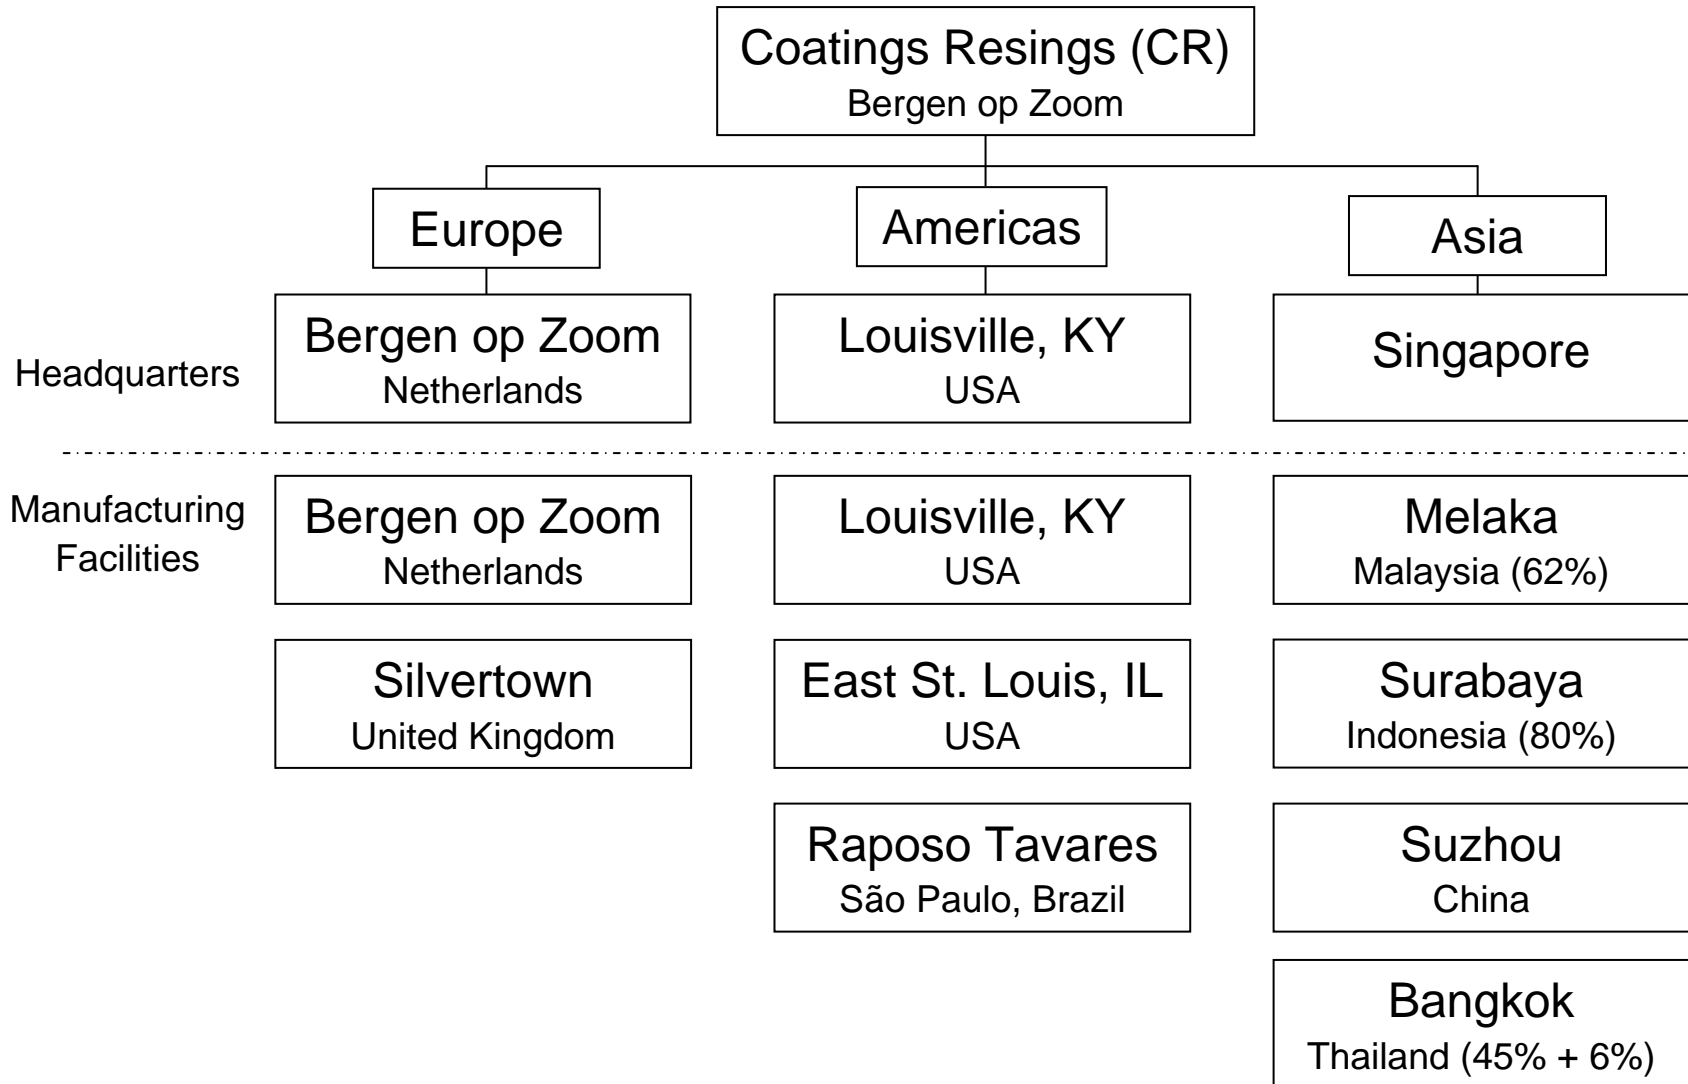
Coatings Resings (CR)
Bergen op Zoom

Europe

Americas

Asia

Headquarters

Bergen op Zoom
Netherlands

Louisville, KY
USA

Singapore

Manufacturing Facilities

Bergen op Zoom
Netherlands

Louisville, KY
USA

Melaka
Malaysia (62%)

Silvertown
United Kingdom

East St. Louis, IL
USA

Surabaya
Indonesia (80%)

Raposo Tavares
São Paulo, Brazil

Suzhou
China

Bangkok
Thailand (45% + 6%)